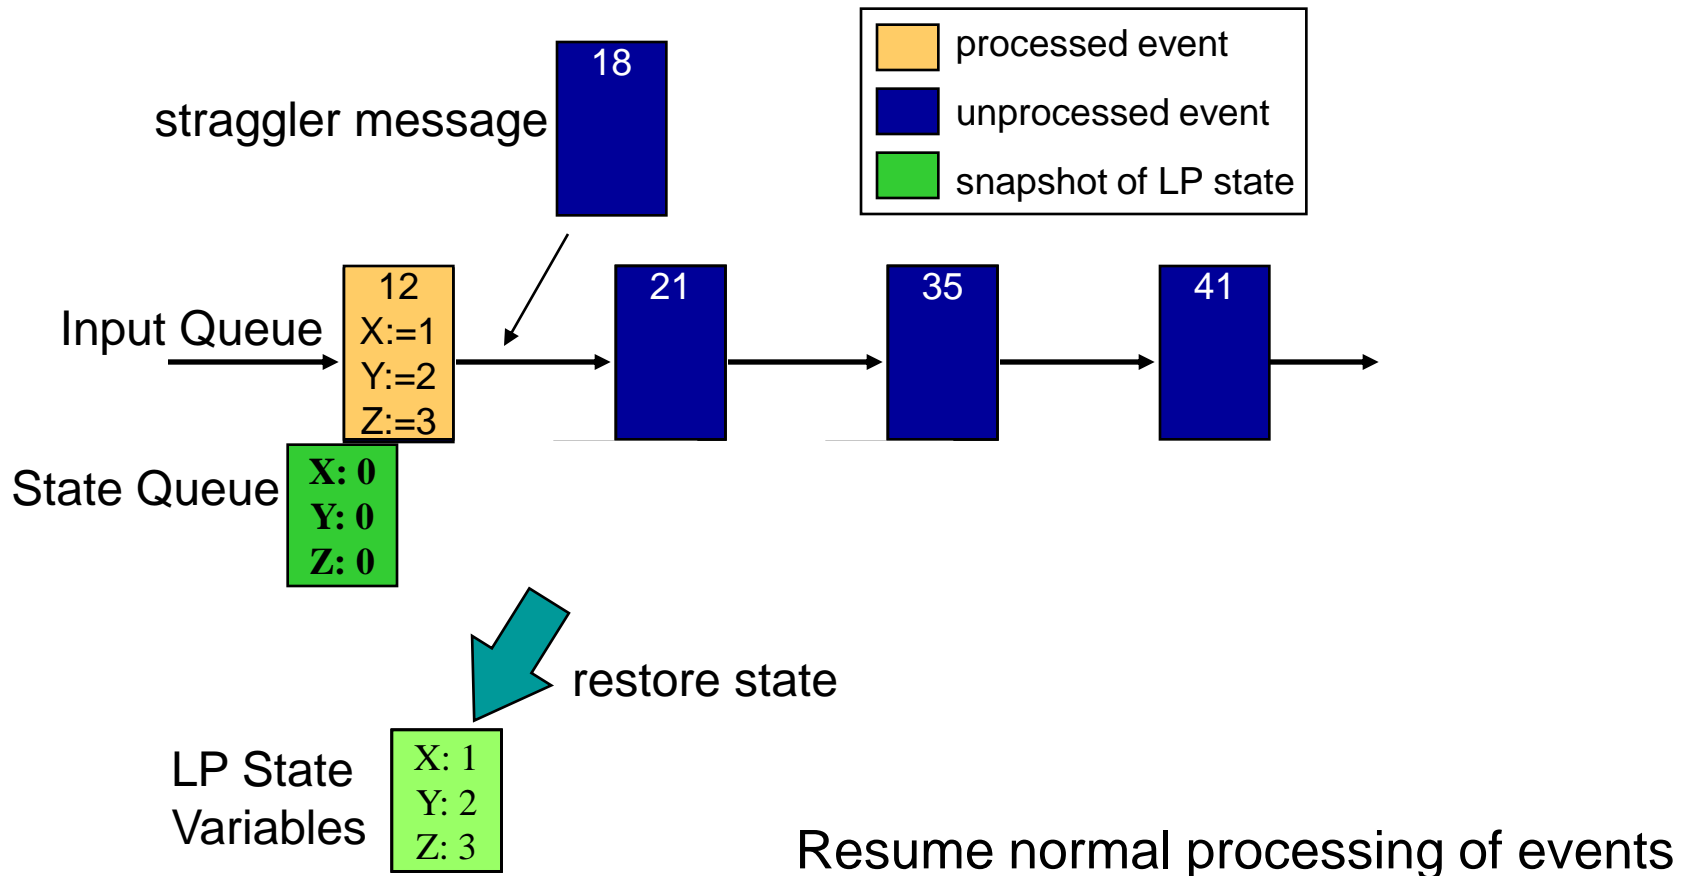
processed event
unprocessed event
snapshot of LP state

straggler message
18

Input Queue
12
X:=1
Y:=2
Z:=3

21

35

41

State Queue
X: 0
Y: 0
Z: 0

restore state

LP State Variables
X: 1
Y: 2
Z: 3

Resume normal processing of events